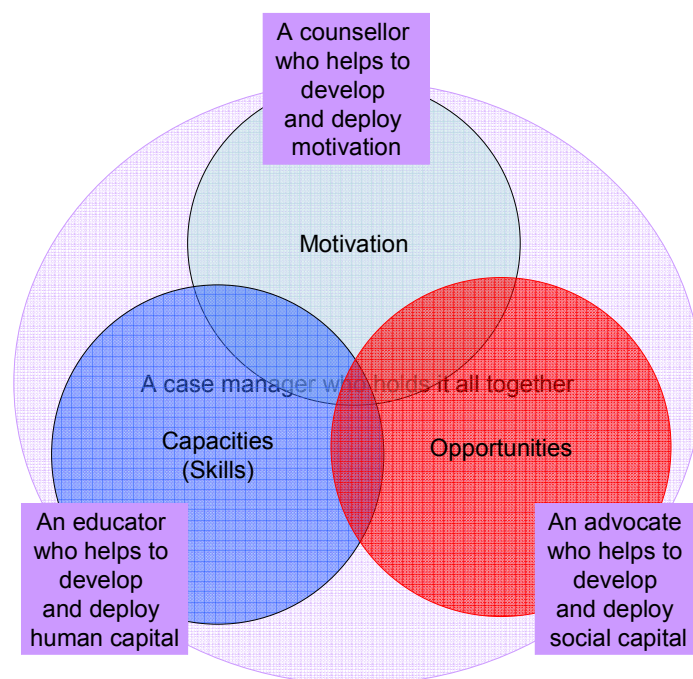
A counsellor who helps to develop and deploy motivation

Motivation

A case manager who holds it all together

Capacities (Skills)

Opportunities

An educator who helps to develop and deploy human capital

An advocate who helps to develop and deploy social capital